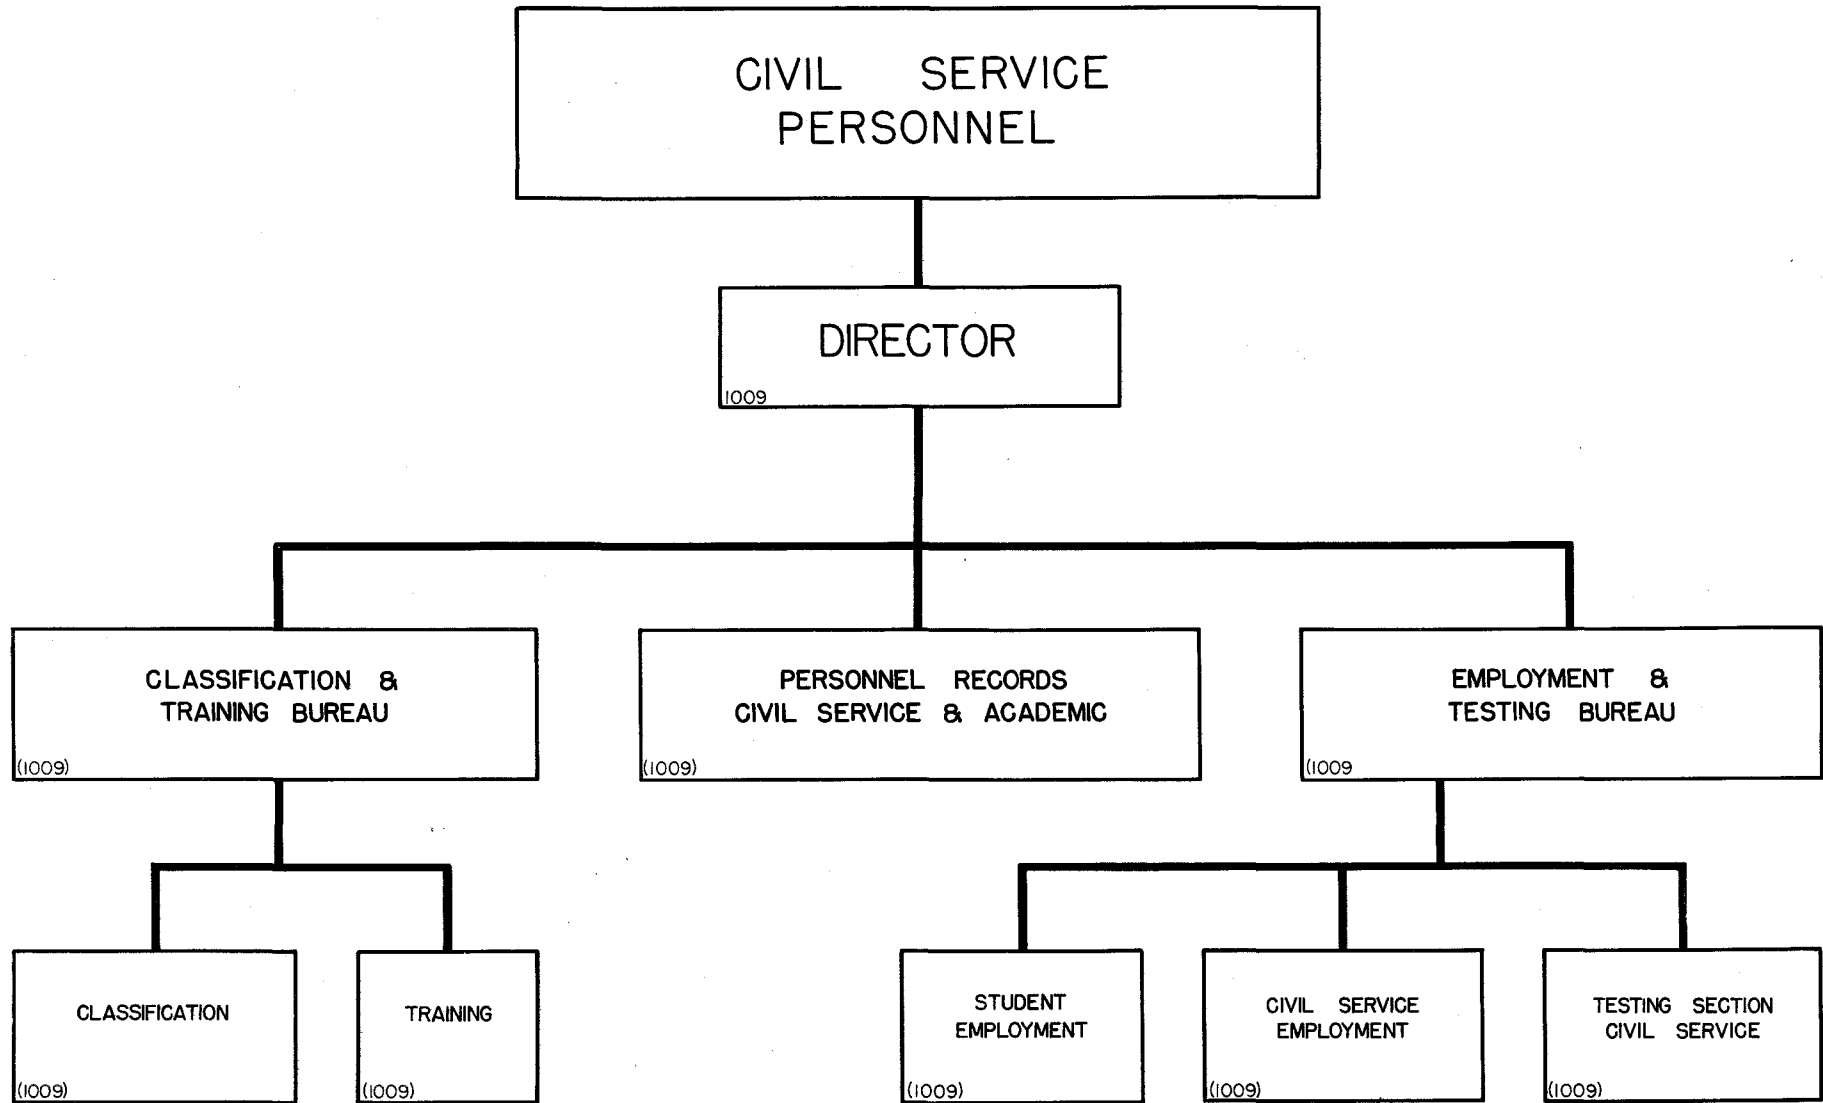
CIVIL SERVICE PERSONNEL

DIRECTOR
1009

CLASSIFICATION & TRAINING BUREAU
(1009)

PERSONNEL RECORDS CIVIL SERVICE & ACADEMIC
(1009)

EMPLOYMENT & TESTING BUREAU
(1009

CLASSIFICATION
(1009)

TRAINING
(1009)

STUDENT EMPLOYMENT
(1009)

CIVIL SERVICE EMPLOYMENT
(1009)

TESTING SECTION CIVIL SERVICE
(1009)